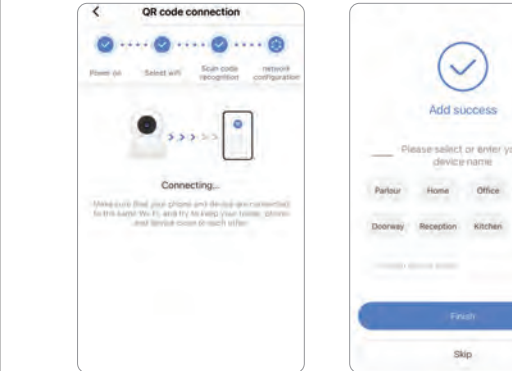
<

QR code connection

Power on

Select wifi

Scan code recognition

network configuration

Connecting...

Make sure that your phone and device are connected to the same Wi-Fi, and try to keep your router, phone and device close to each other.

Add success

Please select or enter yo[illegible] device name

Parlour

Home

Office

Doorway

Reception

Kitchen

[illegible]

Finish

Skip